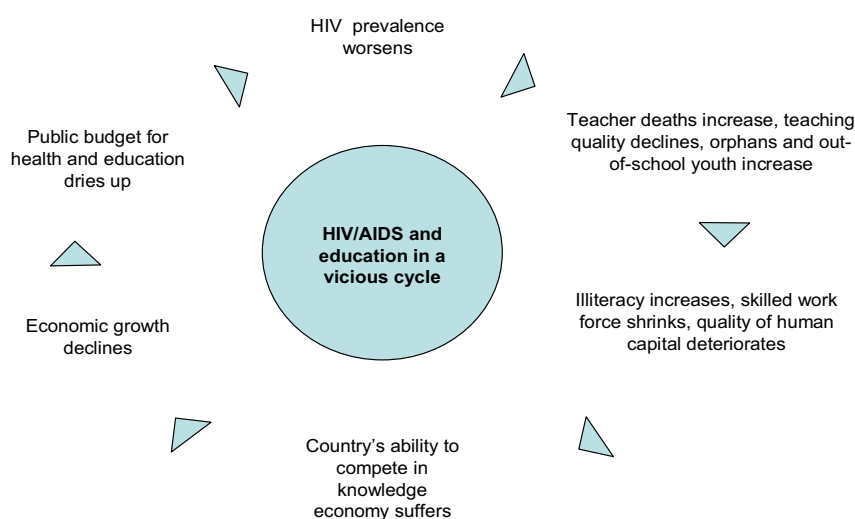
HIV prevalence worsens

Teacher deaths increase, teaching quality declines, orphans and out-of-school youth increase

Illiteracy increases, skilled work force shrinks, quality of human capital deteriorates

Country's ability to compete in knowledge economy suffers

Economic growth declines

Public budget for health and education dries up

HIV/AIDS and education in a vicious cycle